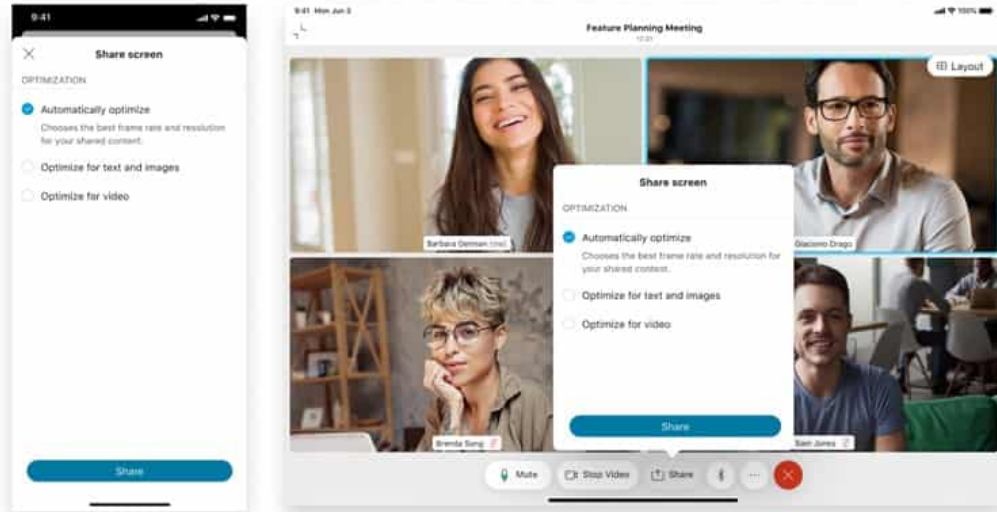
9:41

Share screen

OPTIMIZATION

Automatically optimize
Chooses the best frame rate and resolution for your shared content.

Optimize for text and images

Optimize for video

Share

9:41 Mon Jun 3

100%

Feature Planning Meeting
12:01

Layout

Barbara German (me)

Giacomo Drago

Share screen

OPTIMIZATION

Automatically optimize
Chooses the best frame rate and resolution for your shared content.

Optimize for text and images

Optimize for video

Share

Brenda Song

Sam Jones

Mute

Stop Video

Share